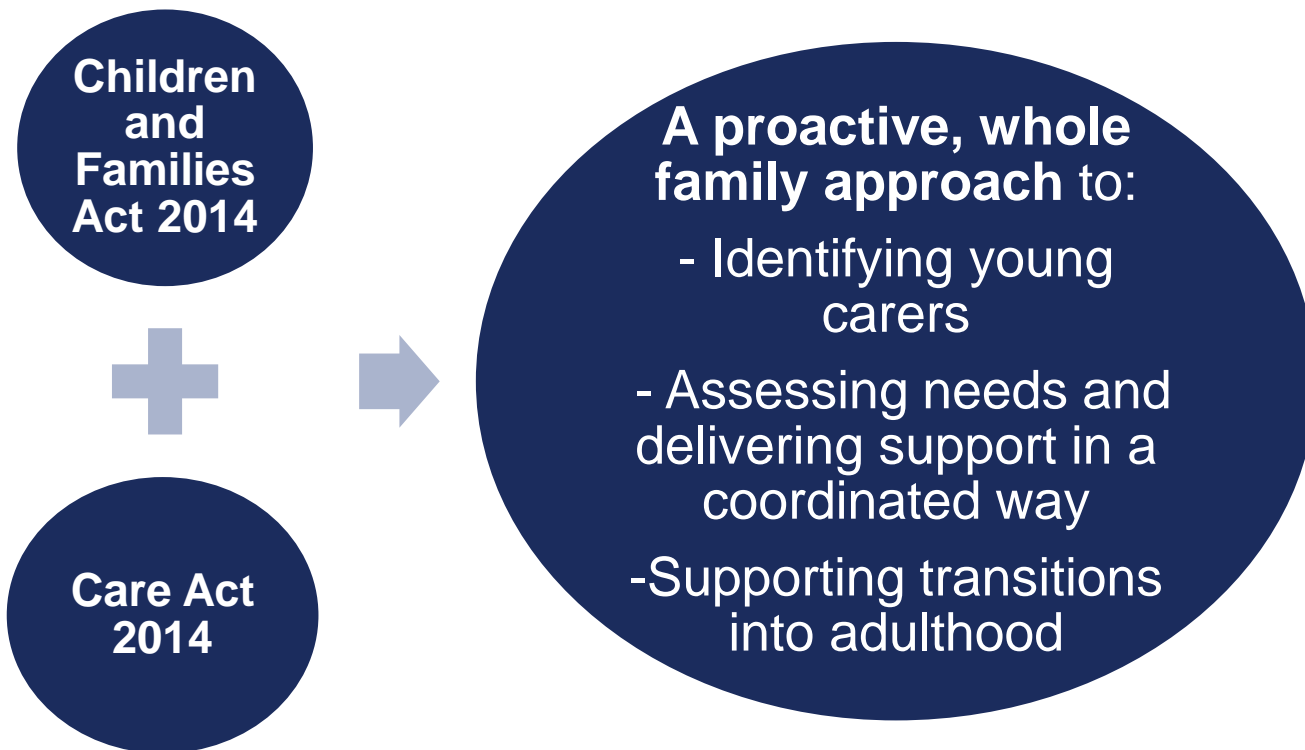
Children and Families Act 2014

Care Act 2014

A proactive, whole family approach to:

- Identifying young carers

- Assessing needs and delivering support in a coordinated way

-Supporting transitions into adulthood